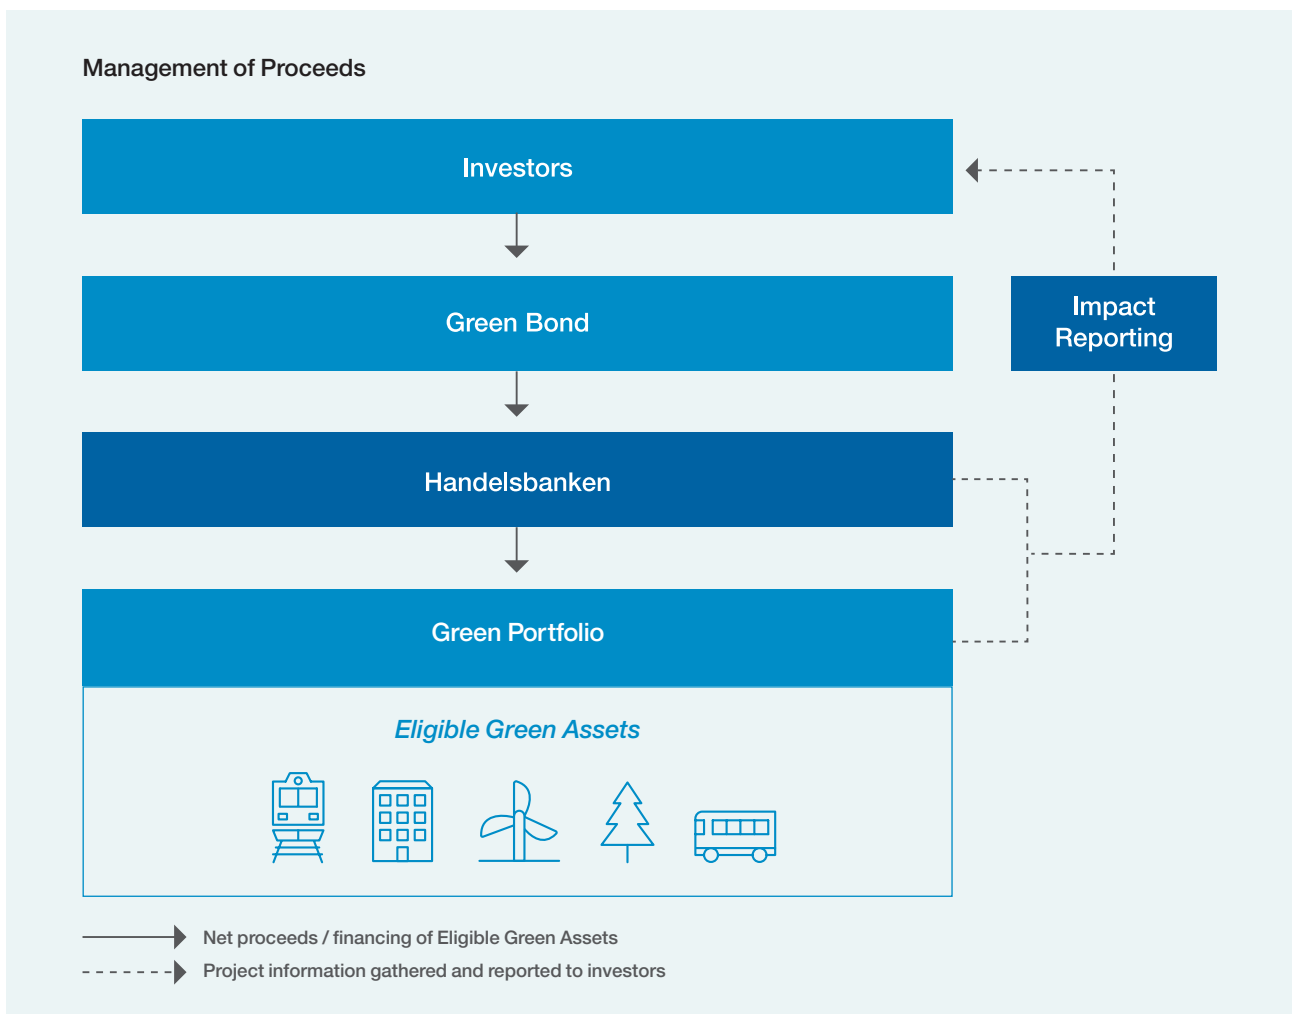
Management of Proceeds

Investors

Green Bond

Impact Reporting

Handelsbanken

Green Portfolio

Eligible Green Assets

Net proceeds / financing of Eligible Green Assets

Project information gathered and reported to investors